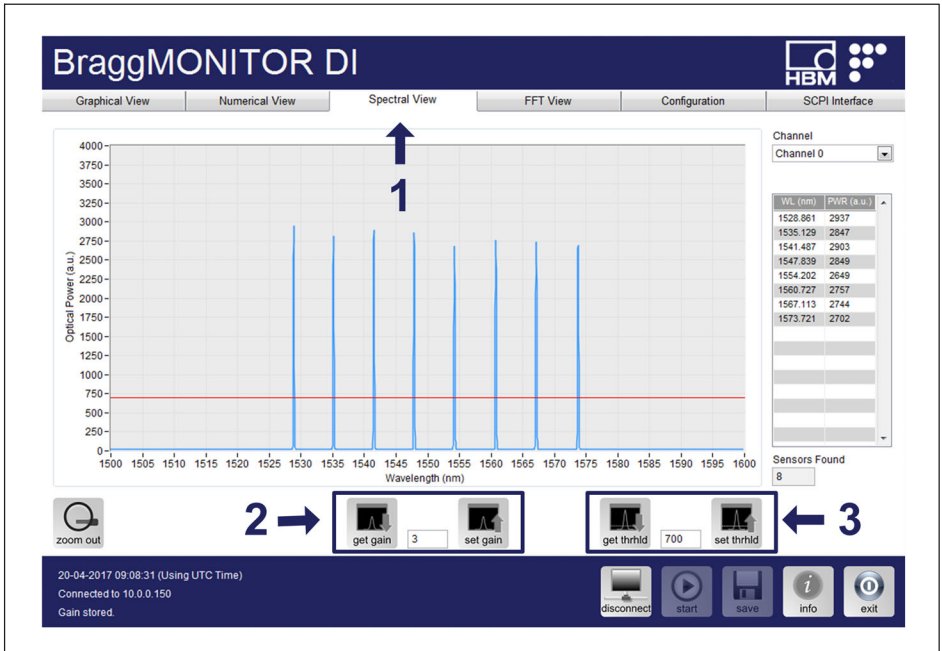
BraggMONITOR DI

HBM

Graphical View | Numerical View | Spectral View | FFT View | Configuration | SCPI Interface

1

4000
3750
3500
3250
3000
2750
2500
2250
2000
1750
1500
1250
1000
750
500
250
0

Optical Power (a.u.)

1500 1505 1510 1515 1520 1525 1530 1535 1540 1545 1550 1555 1560 1565 1570 1575 1580 1585 1590 1595 1600
Wavelength (nm)

Channel
Channel 0

| WL (nm) | PWR (a.u.) |
|---|---|
| 1528.861 | 2937 |
| 1535.129 | 2847 |
| 1541.487 | 2903 |
| 1547.839 | 2849 |
| 1554.202 | 2649 |
| 1560.727 | 2757 |
| 1567.113 | 2744 |
| 1573.721 | 2702 |

Sensors Found
8

zoom out

2

get gain 3 set gain

get thrhld 700 set thrhld

3

20-04-2017 09:08:31 (Using UTC Time)
Connected to 10.0.0.150
Gain stored.

disconnect start save info exit